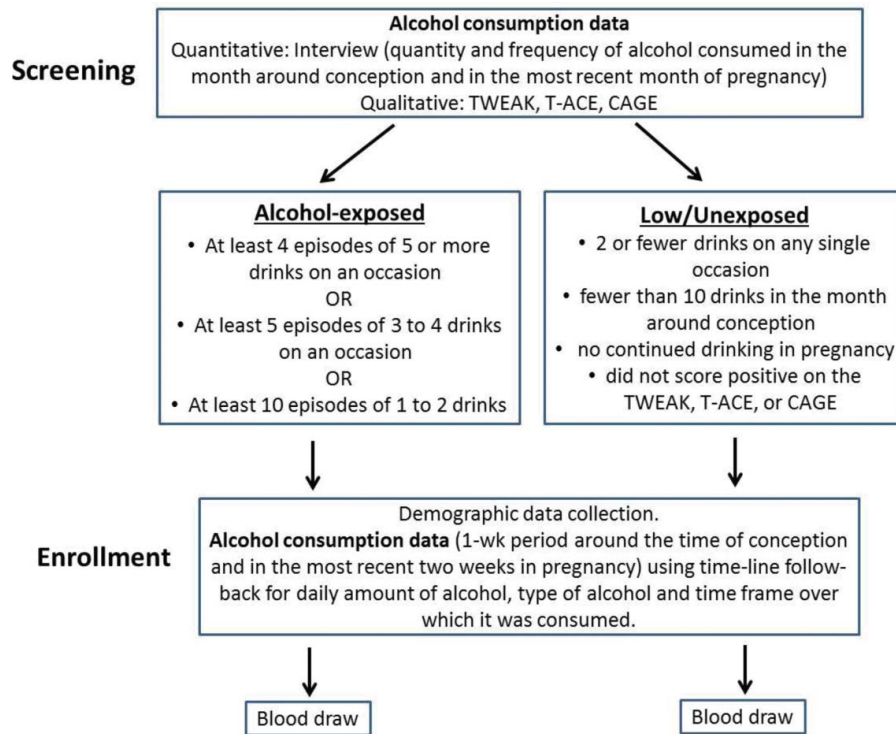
Screening

**Alcohol consumption data**
Quantitative: Interview (quantity and frequency of alcohol consumed in the month around conception and in the most recent month of pregnancy)
Qualitative: TWEAK, T-ACE, CAGE

**Alcohol-exposed**
• At least 4 episodes of 5 or more drinks on an occasion
OR
• At least 5 episodes of 3 to 4 drinks on an occasion
OR
• At least 10 episodes of 1 to 2 drinks

**Low/Unexposed**
• 2 or fewer drinks on any single occasion
• fewer than 10 drinks in the month around conception
• no continued drinking in pregnancy
• did not score positive on the TWEAK, T-ACE, or CAGE

Enrollment

Demographic data collection.
**Alcohol consumption data** (1-wk period around the time of conception and in the most recent two weeks in pregnancy) using time-line follow-back for daily amount of alcohol, type of alcohol and time frame over which it was consumed.

Blood draw

Blood draw